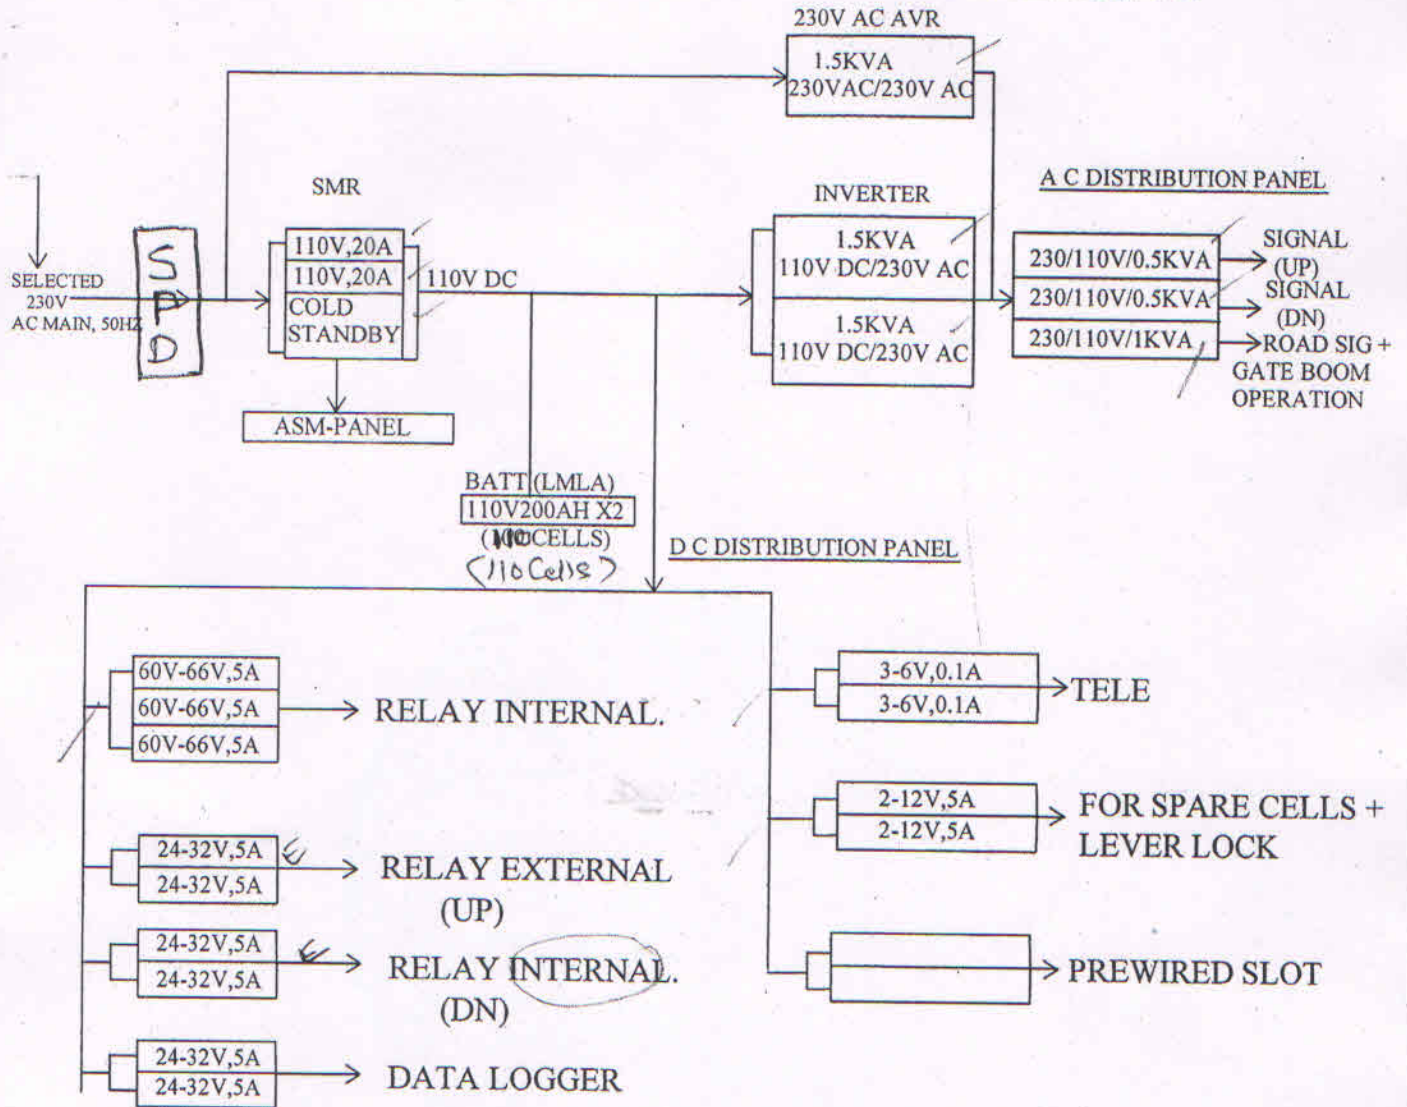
230V AC AVR

1.5KVA
230VAC/230V AC

SMR

INVERTER

A C DISTRIBUTION PANEL

SELECTED 230V AC MAIN, 50HZ

S P D

110V,20A
110V,20A
COLD STANDBY

110V DC

1.5KVA
110V DC/230V AC

1.5KVA
110V DC/230V AC

230/110V/0.5KVA
230/110V/0.5KVA
230/110V/1KVA

SIGNAL (UP)
SIGNAL (DN)
ROAD SIG + GATE BOOM OPERATION

ASM-PANEL

BATT (LMLA)
110V200AH X2
([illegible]CELLS)
(110 Cells)

D C DISTRIBUTION PANEL

60V-66V,5A
60V-66V,5A
60V-66V,5A

RELAY INTERNAL.

3-6V,0.1A
3-6V,0.1A

TELE

2-12V,5A
2-12V,5A

FOR SPARE CELLS + LEVER LOCK

24-32V,5A
24-32V,5A

E

RELAY EXTERNAL (UP)

24-32V,5A
24-32V,5A

E

RELAY INTERNAL. (DN)

PREWIRED SLOT

24-32V,5A
24-32V,5A

DATA LOGGER